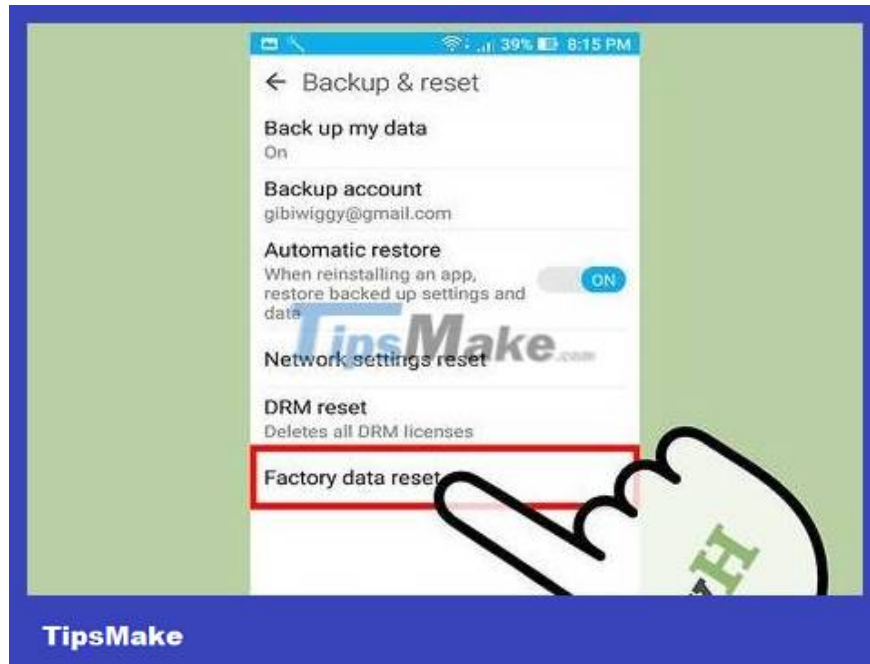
39% 8:15 PM

← Backup & reset

Back up my data
On

Backup account
gibiwiggy@gmail.com

Automatic restore
When reinstalling an app, restore backed up settings and data

ON

TipsMake.com

Network settings reset

DRM reset
Deletes all DRM licenses

Factory data reset

H

TipsMake